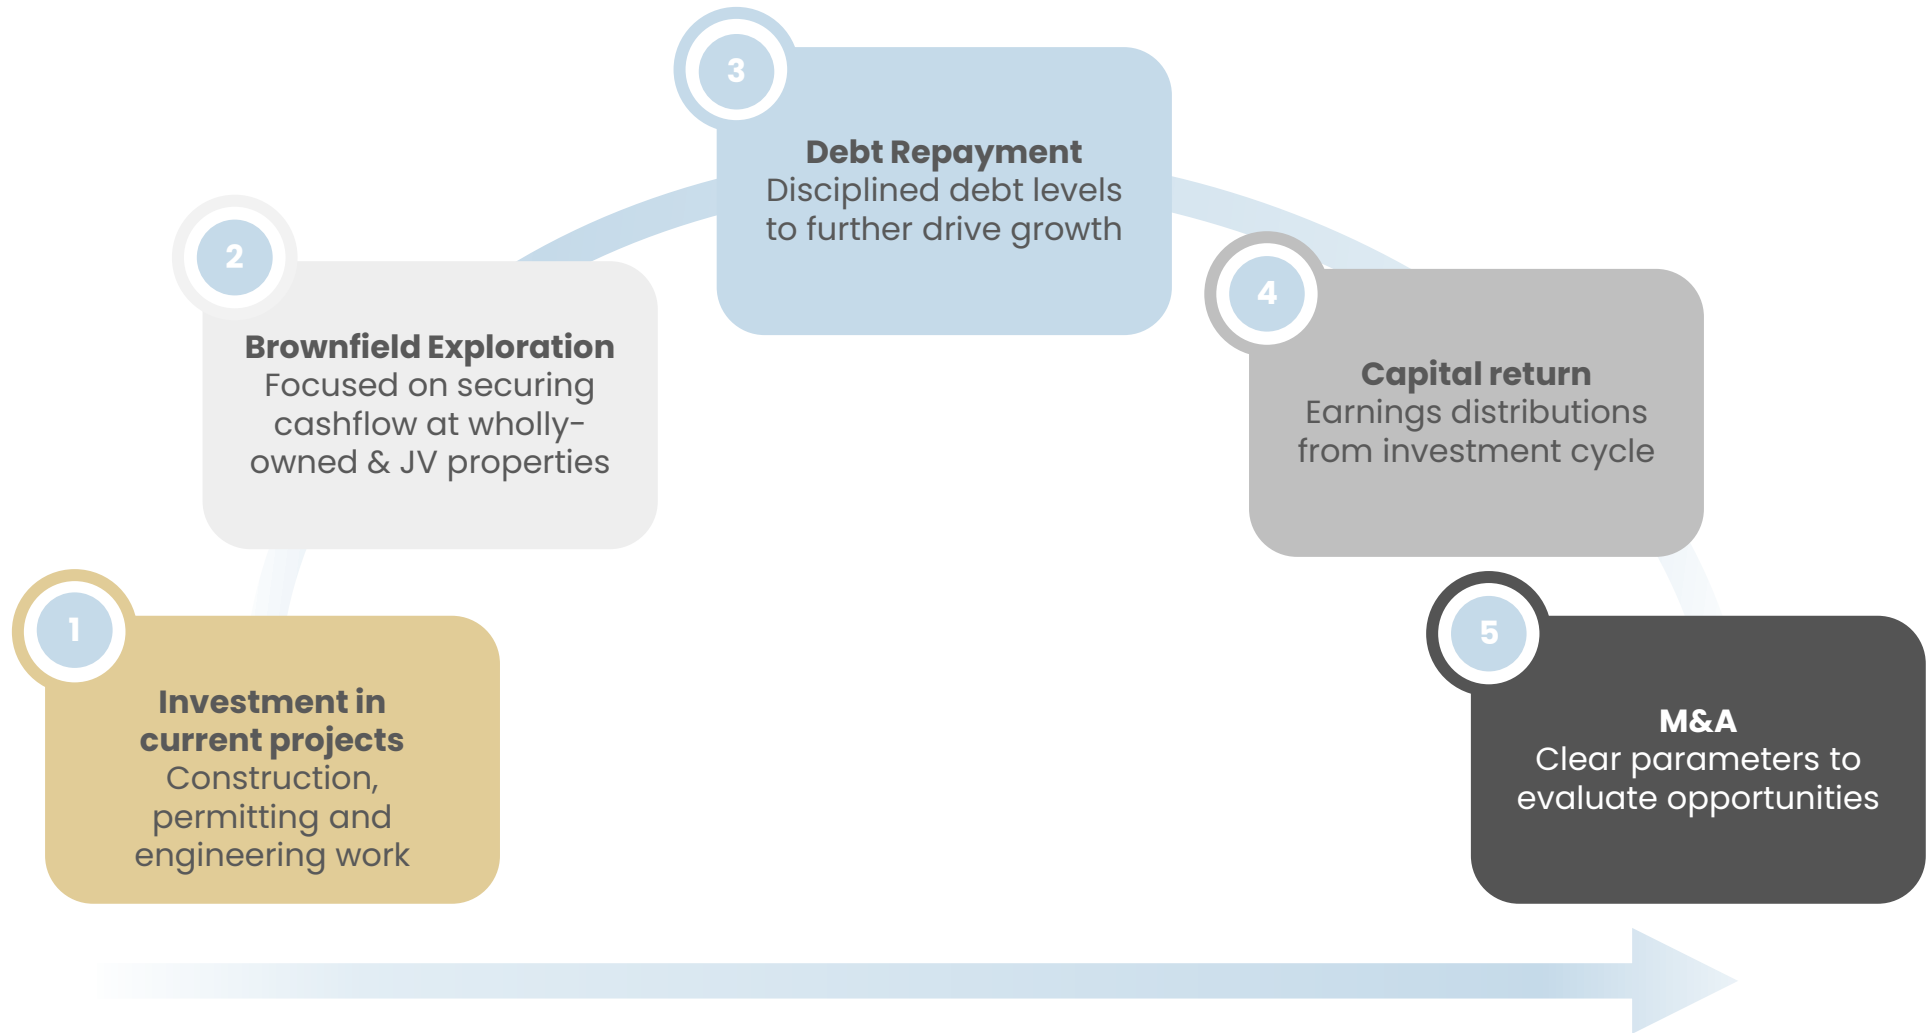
1

Investment in current projects
Construction, permitting and engineering work

2

Brownfield Exploration
Focused on securing cashflow at wholly-owned & JV properties

3

Debt Repayment
Disciplined debt levels to further drive growth

4

Capital return
Earnings distributions from investment cycle

5

M&A
Clear parameters to evaluate opportunities